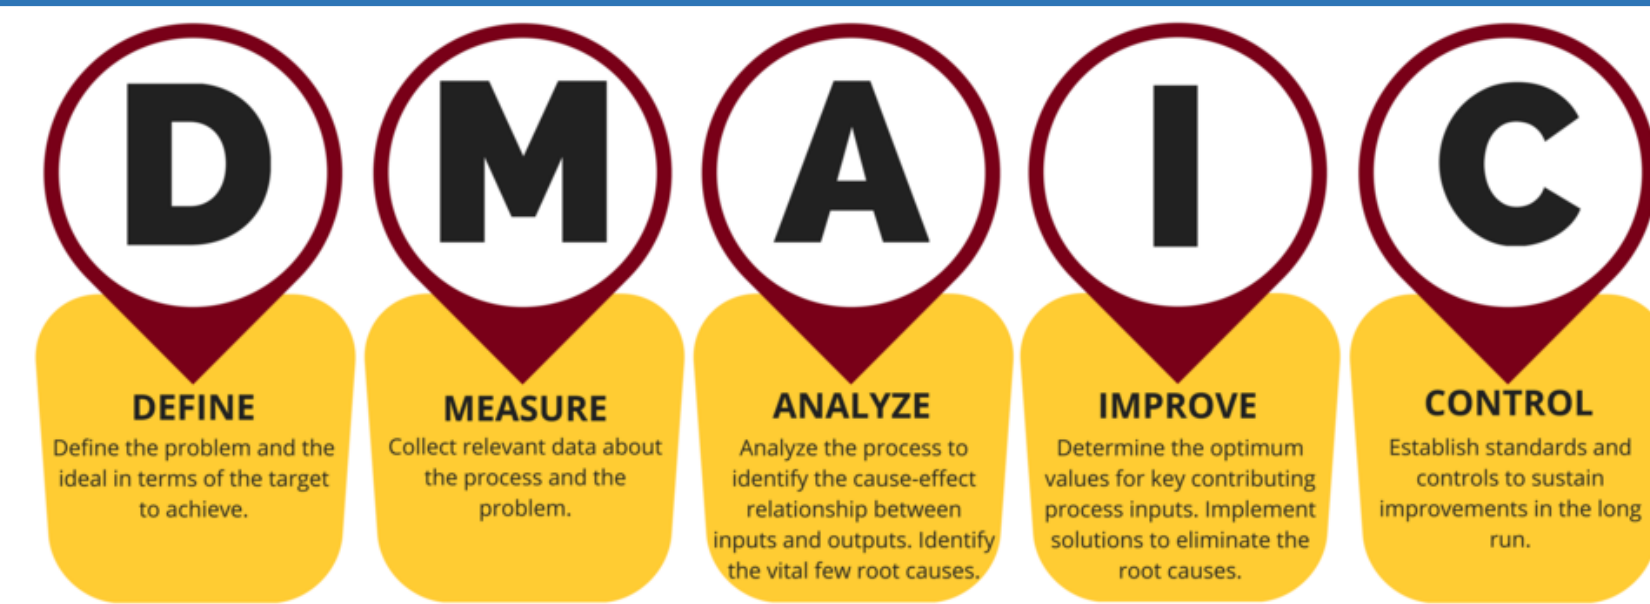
D

DEFINE
Define the problem and the ideal in terms of the target to achieve.

M

MEASURE
Collect relevant data about the process and the problem.

A

ANALYZE
Analyze the process to identify the cause-effect relationship between inputs and outputs. Identify the vital few root causes.

I

IMPROVE
Determine the optimum values for key contributing process inputs. Implement solutions to eliminate the root causes.

C

CONTROL
Establish standards and controls to sustain improvements in the long run.